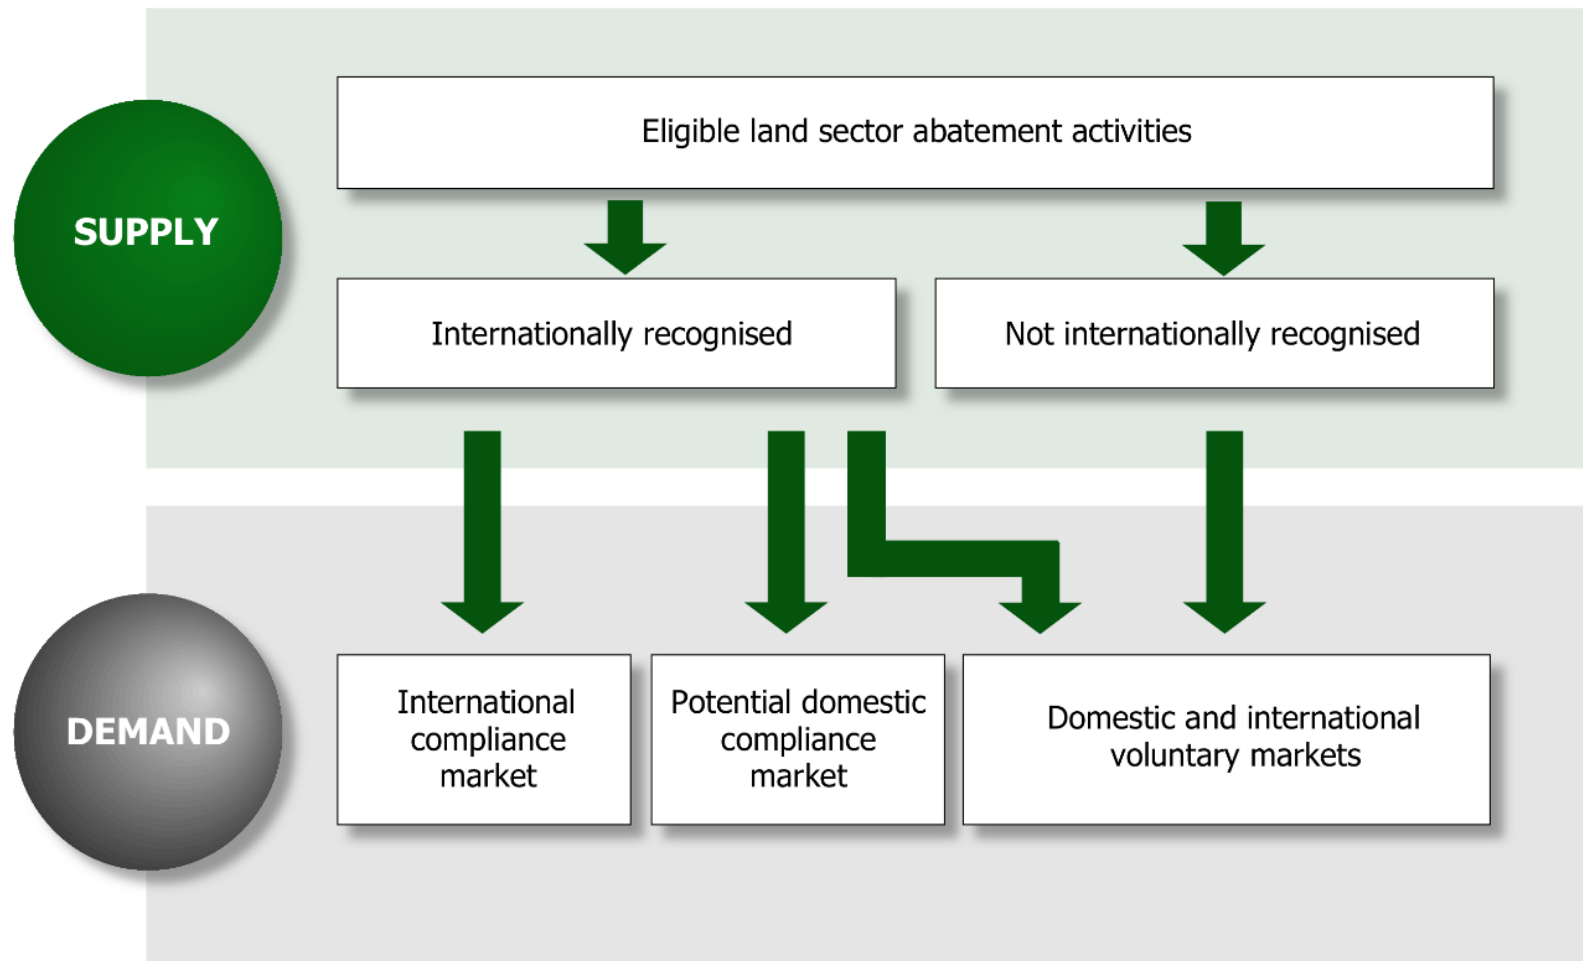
SUPPLY

Eligible land sector abatement activities

Internationally recognised

Not internationally recognised

DEMAND

International compliance market

Potential domestic compliance market

Domestic and international voluntary markets